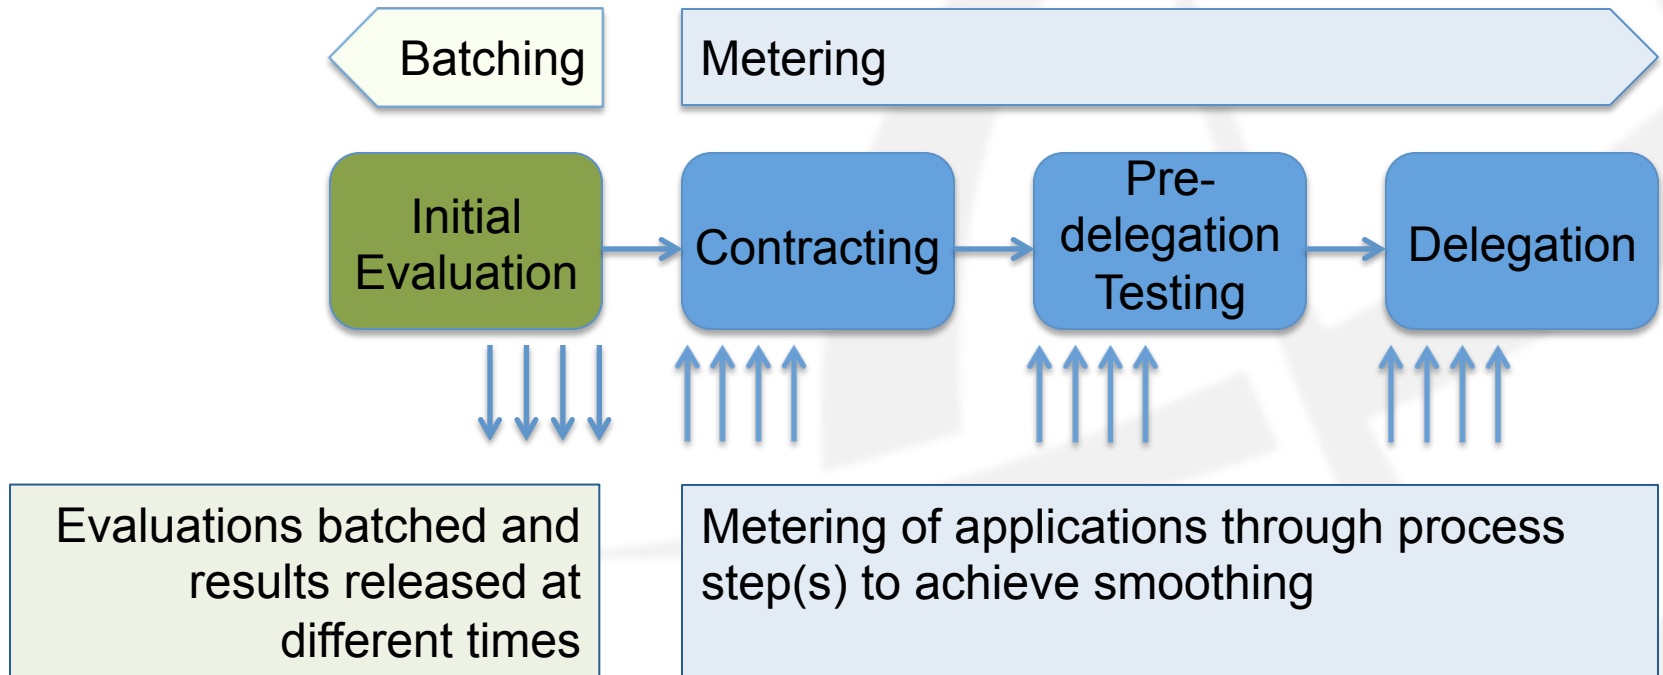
Batching

Metering

Initial Evaluation

Contracting

Pre-delegation Testing

Delegation

Evaluations batched and results released at different times

Metering of applications through process step(s) to achieve smoothing